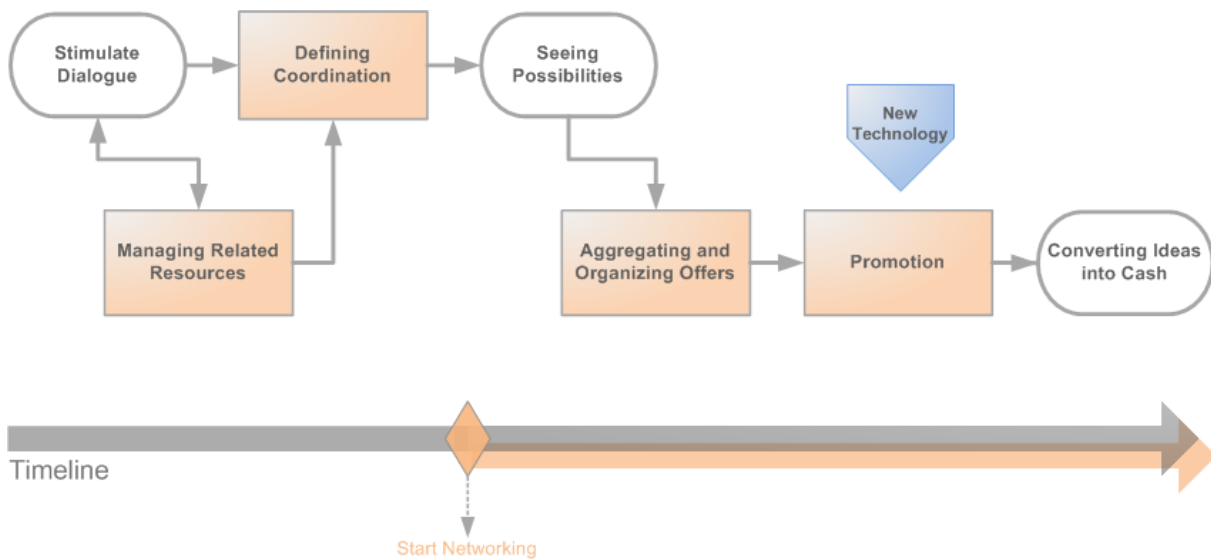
Stimulate Dialogue

Defining Coordination

Seeing Possibilities

New Technology

Managing Related Resources

Aggregating and Organizing Offers

Promotion

Converting Ideas into Cash

Timeline

Start Networking